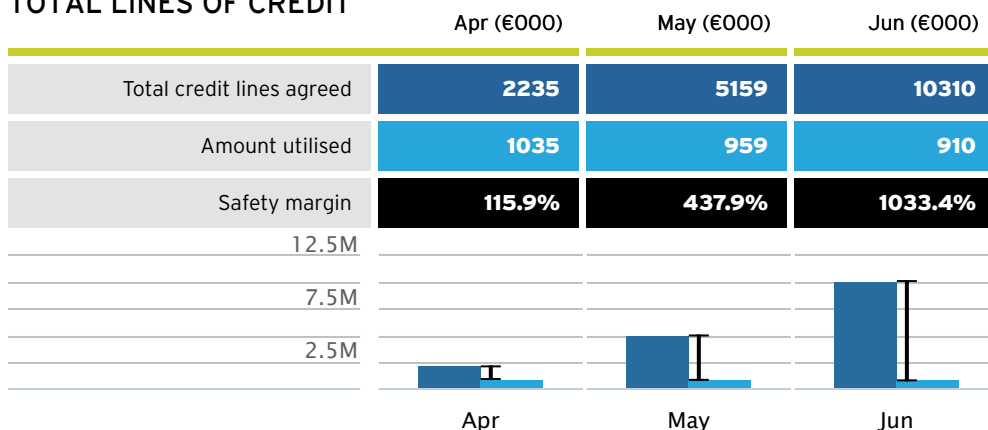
TOTAL LINES OF CREDIT

| | Apr (€000) | May (€000) | Jun (€000) |
|---|---|---|---|
| Total credit lines agreed | 2235 | 5159 | 10310 |
| Amount utilised | 1035 | 959 | 910 |
| Safety margin | 115.9% | 437.9% | 1033.4% |

12.5M
7.5M
2.5M

Apr
May
Jun